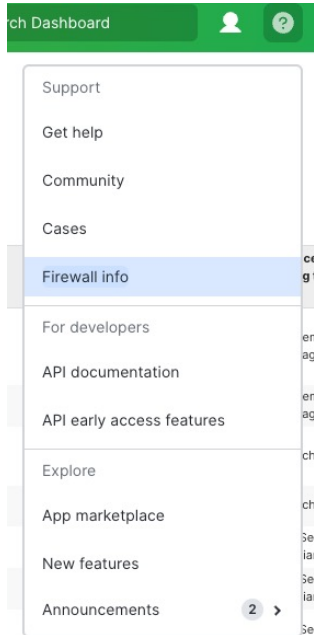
rch Dashboard

?

Support

Get help

Community

Cases

Firewall info

For developers

API documentation

API early access features

Explore

App marketplace

New features

Announcements 2 >

ce
g
en
ag
en
ag
ch
ch
Se
iar
Se
iar
Se